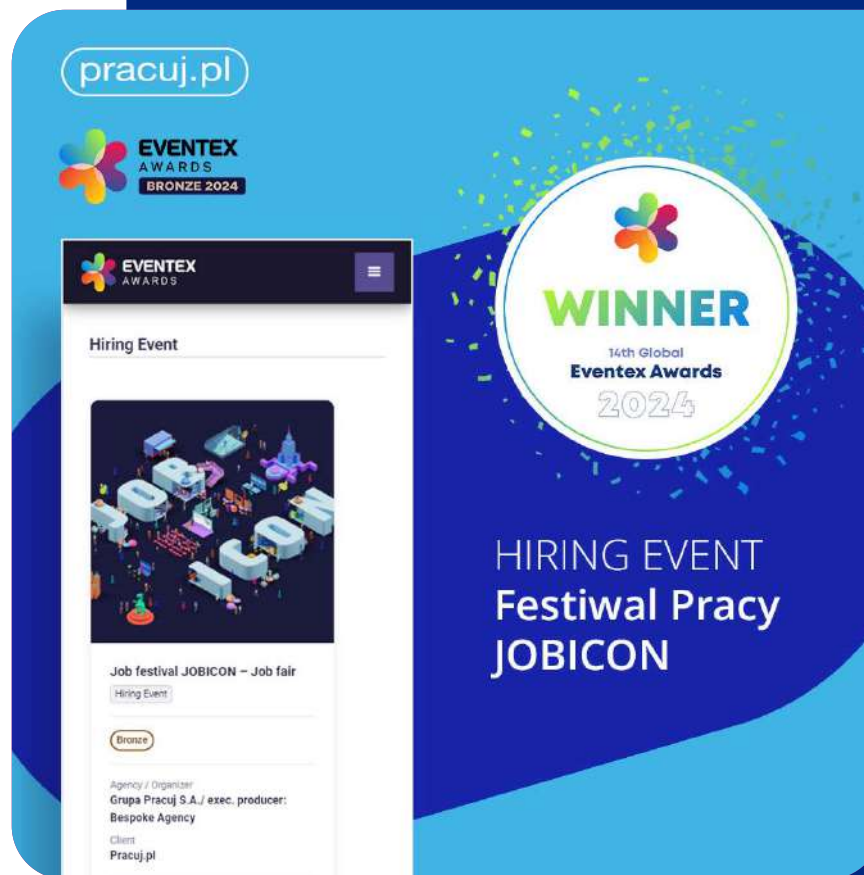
pracuj.pl

EVENTEX AWARDS BRONZE 2024

EVENTEX AWARDS

Hiring Event

JOBICON

Job festival JOBICON – Job fair

Hiring Event

Bronze

Agency / Organizer
Grupa Pracuj S.A./ exec. producer: Bespoke Agency

Client
Pracuj.pl

WINNER
14th Global
Eventex Awards
2024

HIRING EVENT
Festiwal Pracy
JOBICON